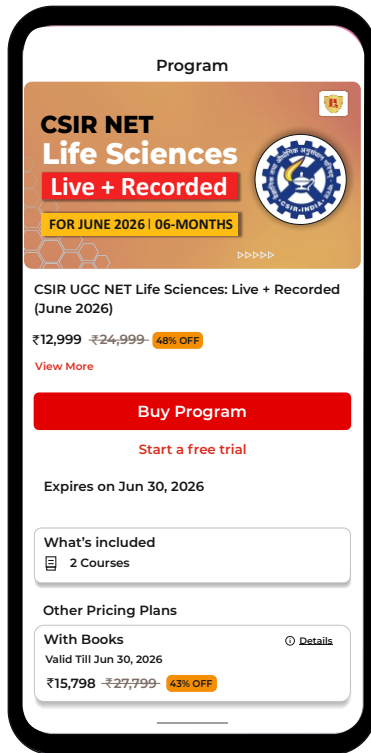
Program

CSIR NET
Life Sciences
Live + Recorded
FOR JUNE 2026 | 06-MONTHS

CSIR-INDIA

CSIR UGC NET Life Sciences: Live + Recorded (June 2026)

₹12,999 ~~₹24,999~~ 48% OFF

View More

Buy Program

Start a free trial

Expires on Jun 30, 2026

What's included

2 Courses

Other Pricing Plans

With Books

Details

Valid Till Jun 30, 2026

₹15,798 ~~₹27,799~~ 43% OFF